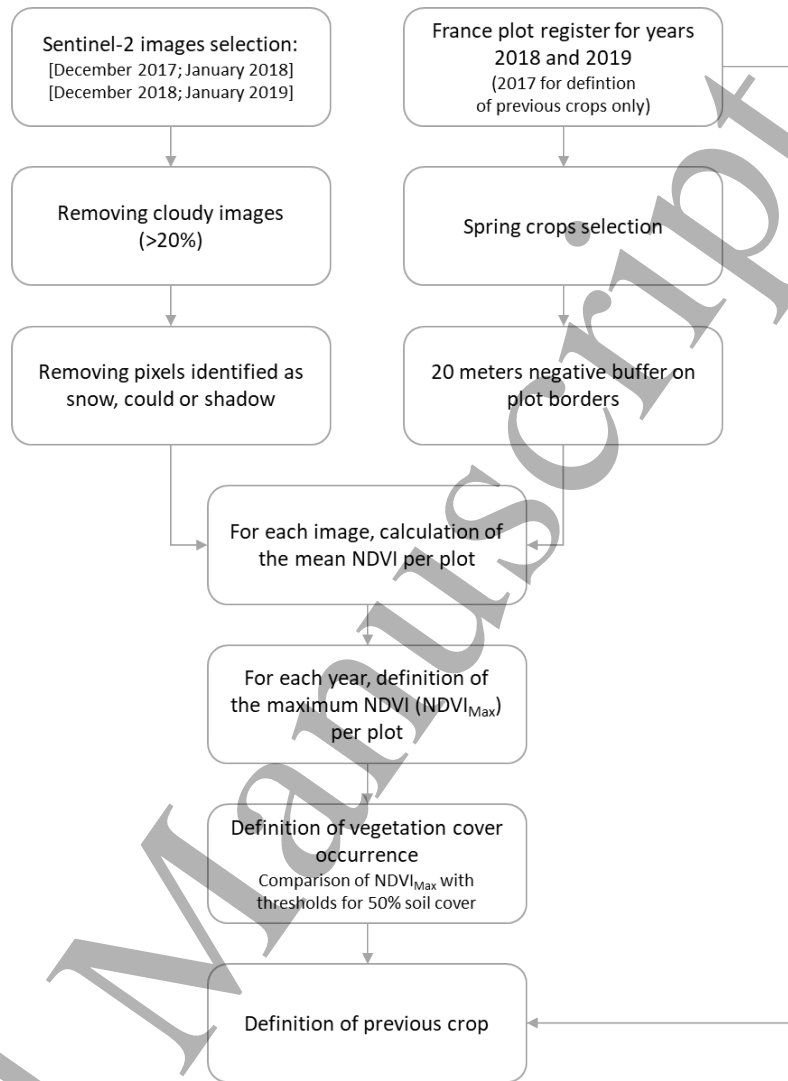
Sentinel-2 images selection:
[December 2017; January 2018]
[December 2018; January 2019]

France plot register for years 2018 and 2019
(2017 for defintion of previous crops only)

Removing cloudy images (>20%)

Spring crops selection

Removing pixels identified as snow, could or shadow

20 meters negative buffer on plot borders

For each image, calculation of the mean NDVI per plot

For each year, definition of the maximum NDVI (NDVI$_{Max}$) per plot

Definition of vegetation cover occurrence
Comparison of NDVI$_{Max}$ with thresholds for 50% soil cover

Definition of previous crop

Manuscript